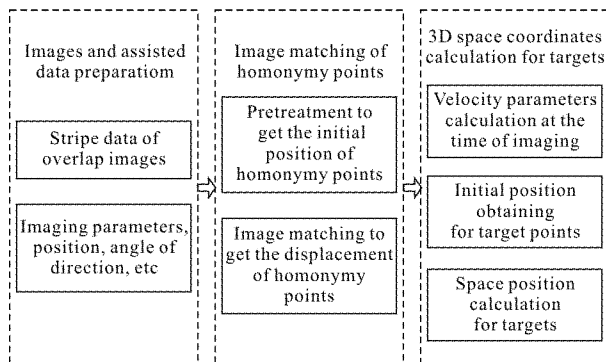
Images and assisted data preparatiom

Stripe data of overlap images

Imaging parameters, position, angle of direction, etc

Image matching of homonymy points

Pretreatment to get the initial position of homonymy points

Image matching to get the displacement of homonymy points

3D space coordinates calculation for targets

Velocity parameters calculation at the time of imaging

Initial position obtaining for target points

Space position calculation for targets